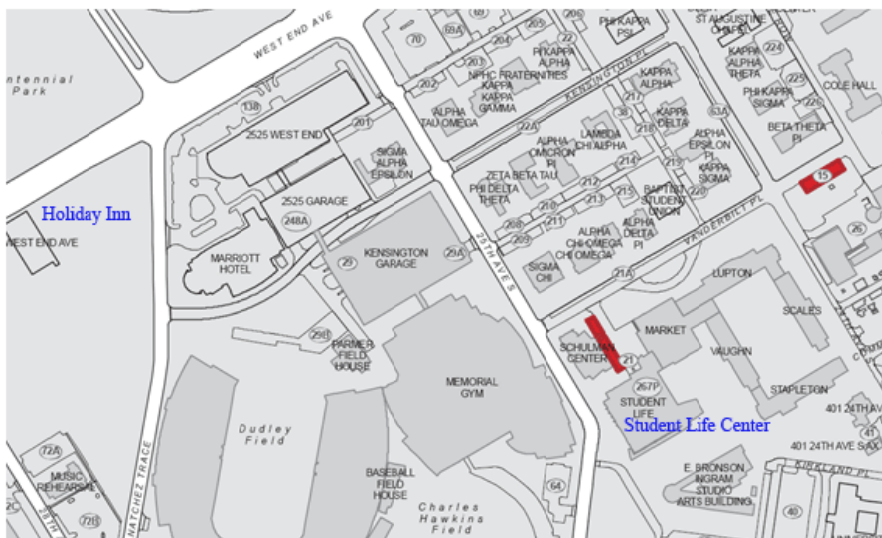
WEST END AVE
entennial Park
69
70
69A
204
205
206
PHI KAPPA PSI
ST AUGUSTINE CHAPEL
203
PI KAPPA ALPHA
202
NPHC FRATERNITIES
KAPPA KAPPA GAMMA
KENSINGTON PL
KAPPA ALPHA THETA
224
KAPPA ALPHA
225
PHI KAPPA SIGMA
COLE HALL
138
201
ALPHA TAU OMEGA
22A
38
217
218
KAPPA DELTA
63A
22C
BETA THETA PI
2525 WEST END
SIGMA ALPHA EPSILON
ALPHA OMICRON PI
LAMBDA CHI ALPHA
214
ALPHA EPSILON PI
213
KAPPA SIGMA
15
Holiday Inn
2525 GARAGE
248A
ZETA BETA TAU
PHI DELTA THETA
212
215
BAPTIST STUDENT UNION
220
210
213
208
211
KENSINGTON GARAGE
ALPHA DELTA PI
26
WEST END AVE
29
29A
25TH AVE S
209
ALPHA CHI OMEGA
CHI OMEGA
VANDERBILT PL
MARRIOTT HOTEL
SIGMA CHI
21A
LUPTON
SCALES
MARKET
29B
PARMER FIELD HOUSE
SCHULMAN CENTER
21
VAUGHN
MEMORIAL GYM
267P
STUDENT LIFE
STAPLETON
401 24TH AVE
Dudley Field
Student Life Center
41
401 24TH AVE S AX
72A
MUSIC REHEARSAL
BASEBALL FIELD HOUSE
64
E. BRONSON INGRAM STUDIO ARTS BUILDING
KIRKLAND PL
NATCHEZ TRACE
72B
Charles Hawkins Field
40